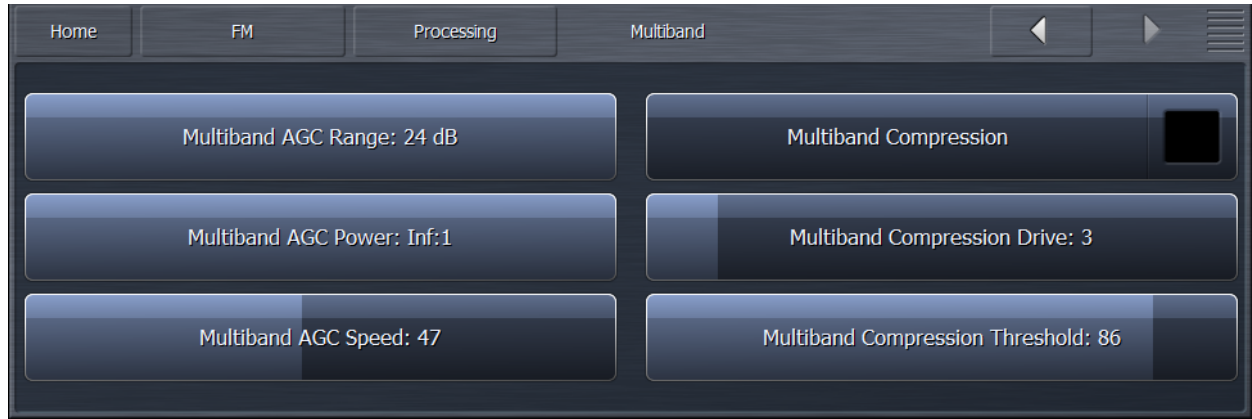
Home FM Processing Multiband

Multiband AGC Range: 24 dB

Multiband Compression

Multiband AGC Power: Inf:1

Multiband Compression Drive: 3

Multiband AGC Speed: 47

Multiband Compression Threshold: 86